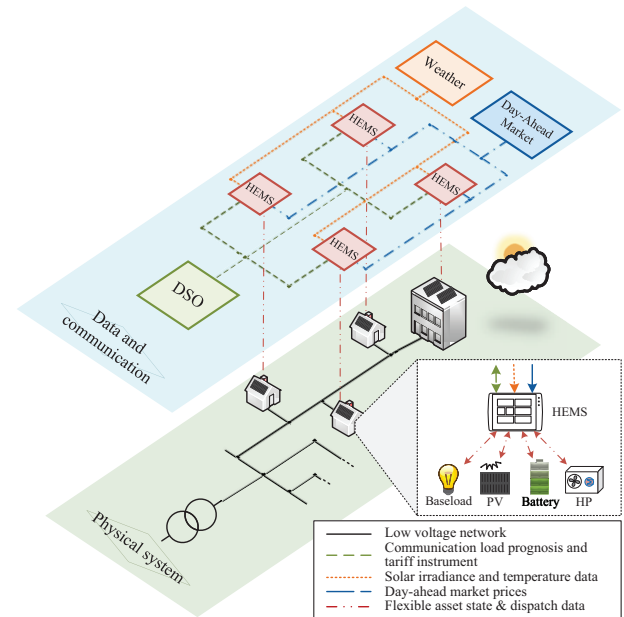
Weather

Day-Ahead Market

HEMS

HEMS

HEMS

HEMS

DSO

Data and communication

HEMS

Baseload

PV

Battery

HP

Physical system

Low voltage network
Communication load prognosis and tariff instrument
Solar irradiance and temperature data
Day-ahead market prices
Flexible asset state & dispatch data